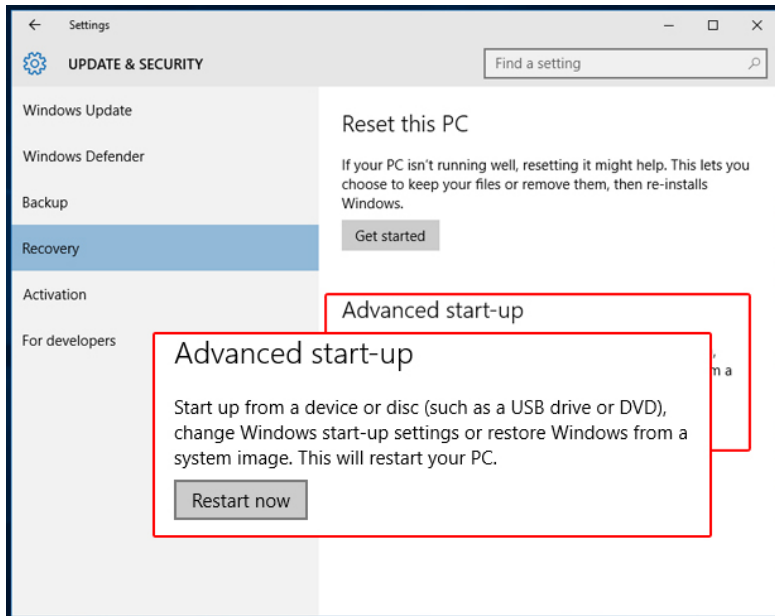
Settings

UPDATE & SECURITY

Find a setting

Windows Update

Windows Defender

Backup

Recovery

Activation

For developers

Reset this PC

If your PC isn't running well, resetting it might help. This lets you choose to keep your files or remove them, then re-installs Windows.

Get started

Advanced start-up

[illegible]

Advanced start-up

Start up from a device or disc (such as a USB drive or DVD), change Windows start-up settings or restore Windows from a system image. This will restart your PC.

Restart now